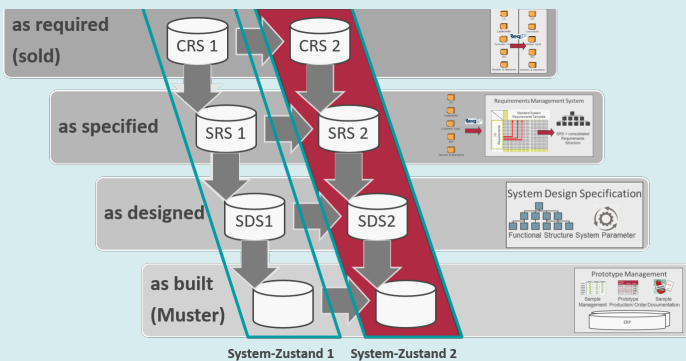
as required (sold)

CRS 1

CRS 2

as specified

SRS 1

SRS 2

Requirements Management System

as designed

SDS1

SDS2

System Design Specification

Functional Structure

System Parameter

as built (Muster)

Prototype Management

Sample Management

Prototype Production Order

Sample Documentation

ERP

System-Zustand 1

System-Zustand 2